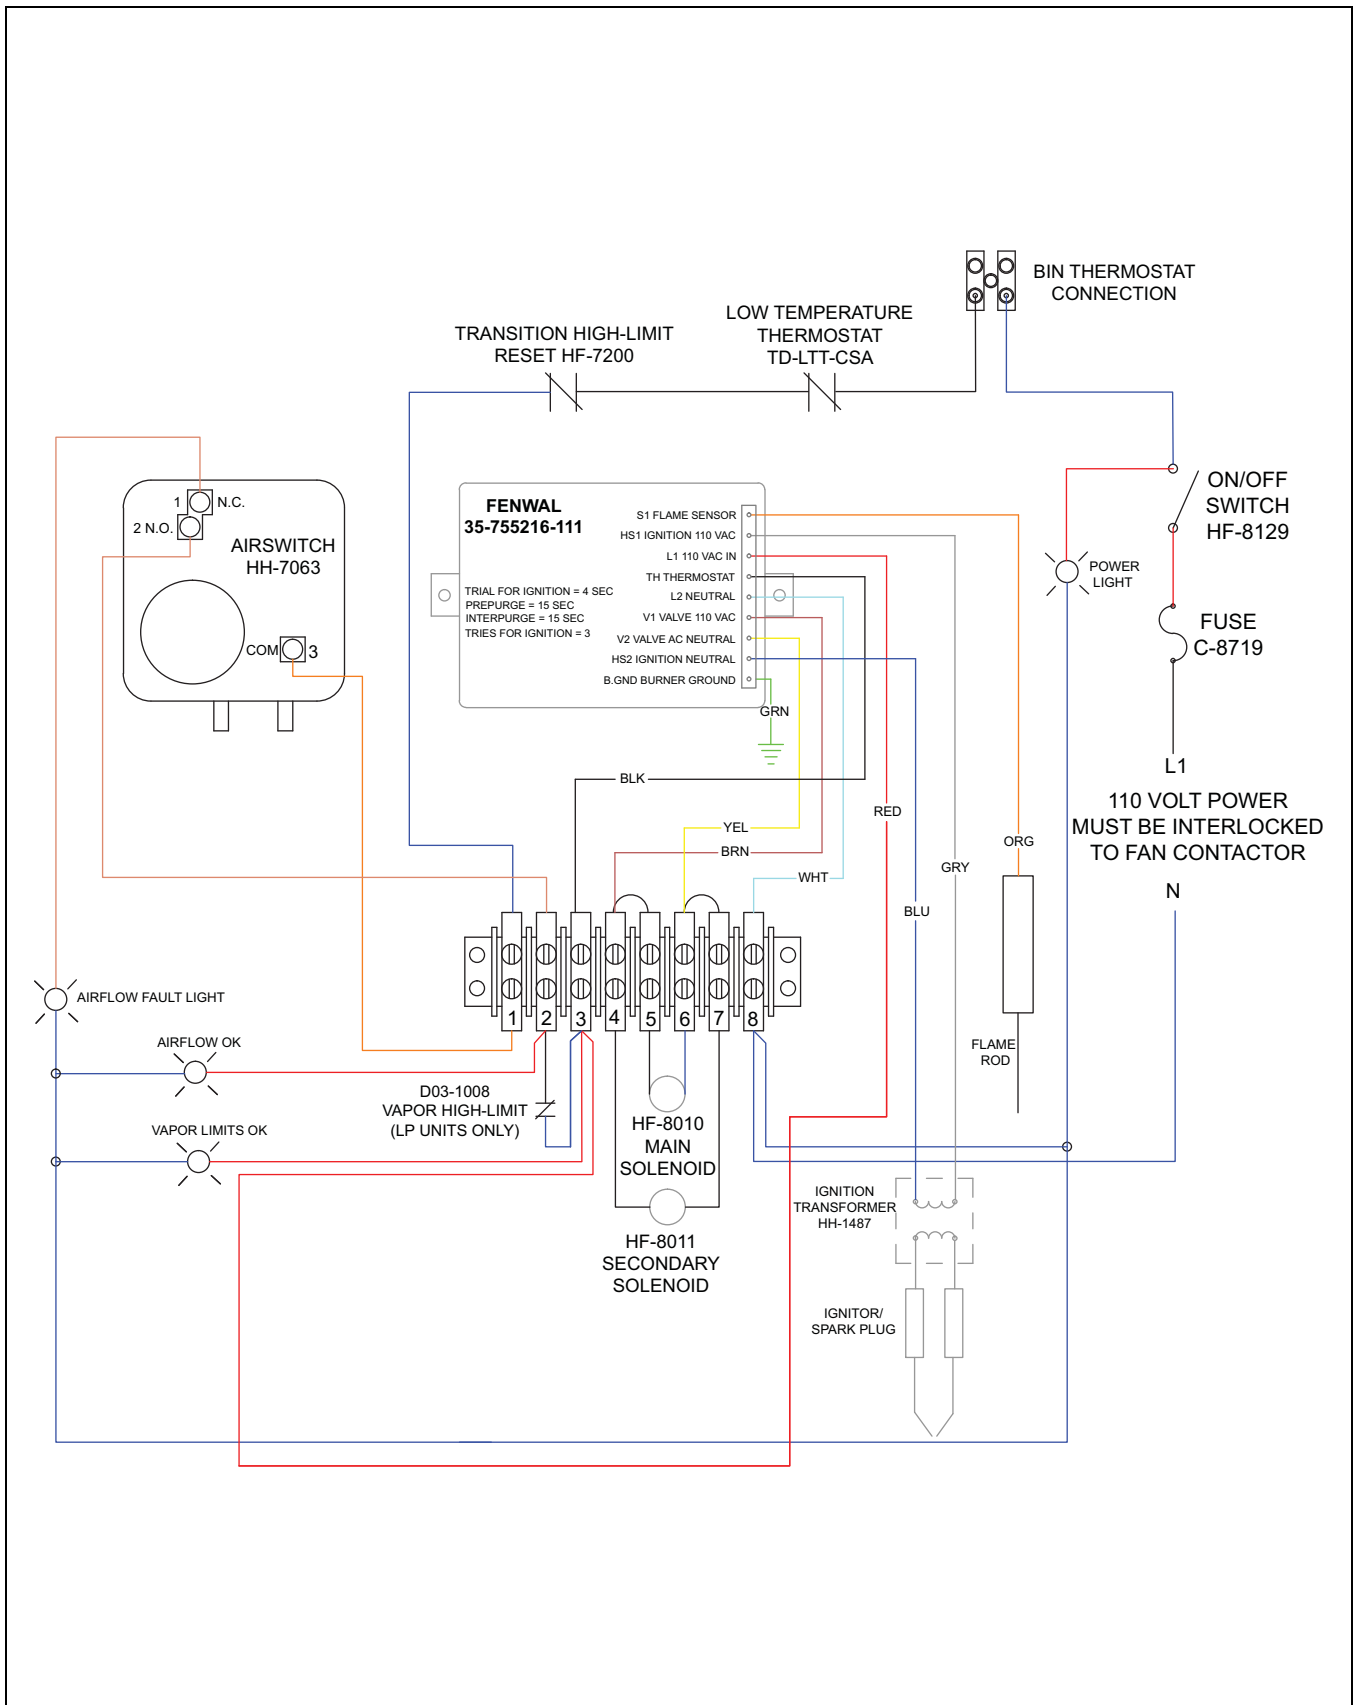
BIN THERMOSTAT CONNECTION

LOW TEMPERATURE THERMOSTAT TD-LTT-CSA

TRANSITION HIGH-LIMIT RESET HF-7200

ON/OFF SWITCH HF-8129

1 N.C.
2 N.O.
AIRSWITCH HH-7063
COM 3

FENWAL
35-755216-111

TRIAL FOR IGNITION = 4 SEC
PREPURGE = 15 SEC
INTERPURGE = 15 SEC
TRIES FOR IGNITION = 3

S1 FLAME SENSOR
HS1 IGNITION 110 VAC
L1 110 VAC IN
TH THERMOSTAT
L2 NEUTRAL
V1 VALVE 110 VAC
V2 VALVE AC NEUTRAL
HS2 IGNITION NEUTRAL
B.GND BURNER GROUND

GRN

POWER LIGHT

FUSE C-8719

L1

110 VOLT POWER MUST BE INTERLOCKED TO FAN CONTACTOR

N

BLK
RED
GRY
ORG
YEL
BRN
WHT
BLU

1 2 3 4 5 6 7 8

AIRFLOW FAULT LIGHT

AIRFLOW OK

D03-1008
VAPOR HIGH-LIMIT
(LP UNITS ONLY)

VAPOR LIMITS OK

HF-8010 MAIN SOLENOID

HF-8011 SECONDARY SOLENOID

FLAME ROD

IGNITION TRANSFORMER HH-1487

IGNITOR/ SPARK PLUG